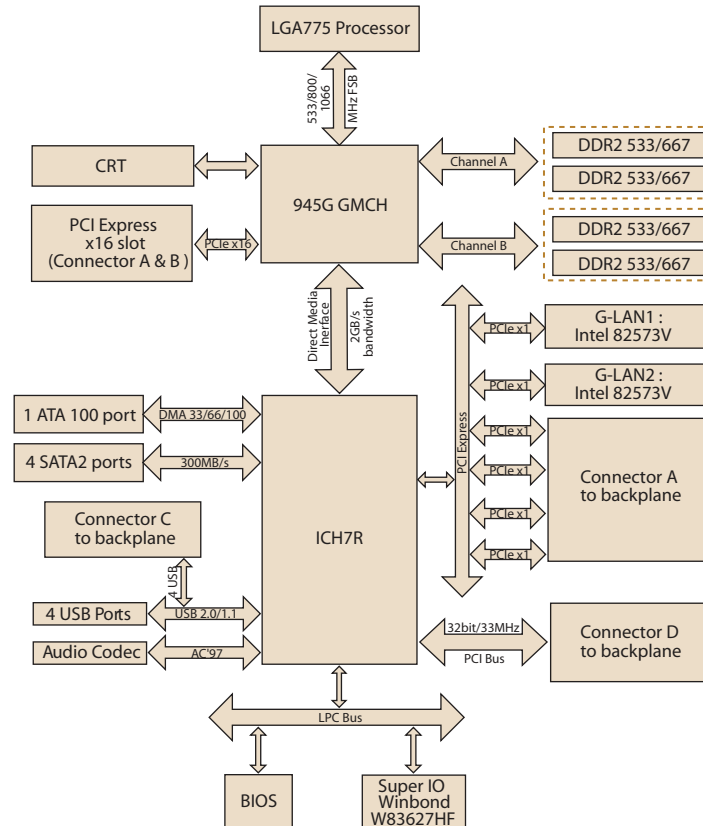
LGA775 Processor

533/800/1066

MHz FSB

CRT

945G GMCH

Channel A

DDR2 533/667

DDR2 533/667

PCI Express x16 slot (Connector A & B )

PCIe x16

Channel B

DDR2 533/667

DDR2 533/667

Direct Media Interface

2GB/s bandwidth

PCIe x1

G-LAN1 : Intel 82573V

PCIe x1

G-LAN2 : Intel 82573V

1 ATA 100 port

DMA 33/66/100

PCIe x1

PCI Express

4 SATA2 ports

300MB/s

PCIe x1

Connector A to backplane

PCIe x1

Connector C to backplane

ICH7R

PCIe x1

4 USB

4 USB Ports

USB 2.0/1.1

32bit/33MHz

Connector D to backplane

Audio Codec

AC'97

PCI Bus

LPC Bus

BIOS

Super IO Winbond W83627HF